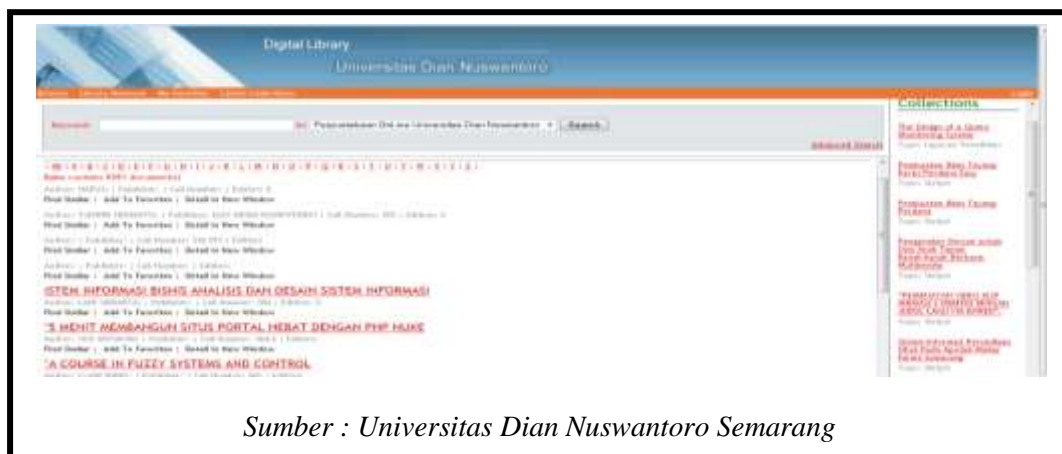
Digital Library
Universitas Dian Nuswantoro

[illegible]

Collections

Keyword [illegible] Search

Advanced Search

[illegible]

Find Similar | Add To Favorites | Detail In New Window

Find Similar | Add To Favorites | Detail In New Window

Find Similar | Add To Favorites | Detail In New Window

Find Similar | Add To Favorites | Detail In New Window

ISTEM INFORMASI BISNIS ANALISIS DAN DESAIN SISTEM INFORMASI

Find Similar | Add To Favorites | Detail In New Window

"5 MENIT MEMBANGUN SITUS PORTAL HEBAT DENGAN PHP NUKE

Find Similar | Add To Favorites | Detail In New Window

"A COURSE IN FUZZY SYSTEMS AND CONTROL

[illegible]

Sumber : Universitas Dian Nuswantoro Semarang